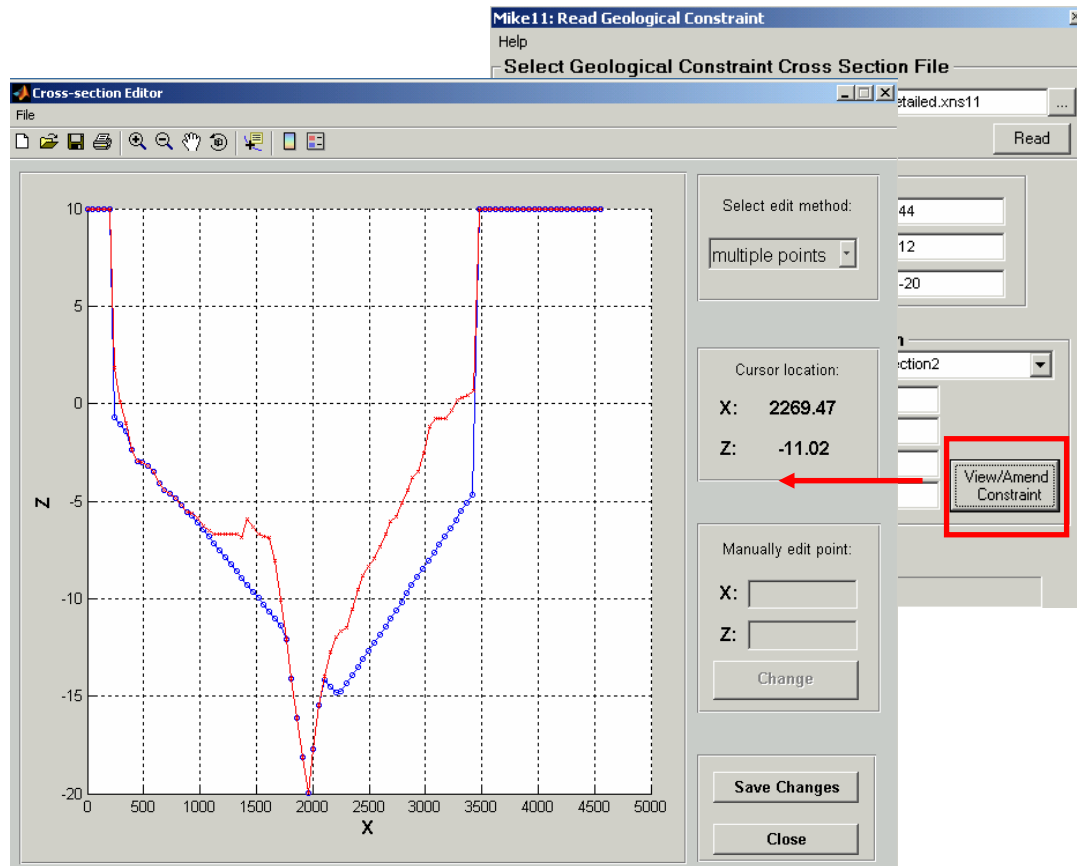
Mike11: Read Geological Constraint

Help

Select Geological Constraint Cross Section File

etailed.xns11

Read

44

12

-20

n

ection2

View/Amend Constraint

Cross-section Editor

File

10
5
0
-5
-10
-15
-20

Z

0 500 1000 1500 2000 2500 3000 3500 4000 4500 5000

X

Select edit method:

multiple points

Cursor location:

X: 2269.47

Z: -11.02

Manually edit point:

X:

Z:

Change

Save Changes

Close